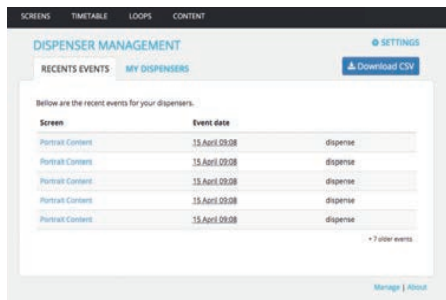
SCREENS TIMETABLE LOOPS CONTENT

DISPENSER MANAGEMENT

SETTINGS

RECENTS EVENTS MY DISPENSERS

Download CSV

Bellow are the recent events for your dispensers.

| Screen | Event date | |
|---|---|---|
| Portrait Content | 15 April 09:08 | dispense |
| Portrait Content | 15 April 09:08 | dispense |
| Portrait Content | 15 April 09:08 | dispense |
| Portrait Content | 15 April 09:08 | dispense |
| Portrait Content | 15 April 09:08 | dispense |

+ 7 older events

Manage | About